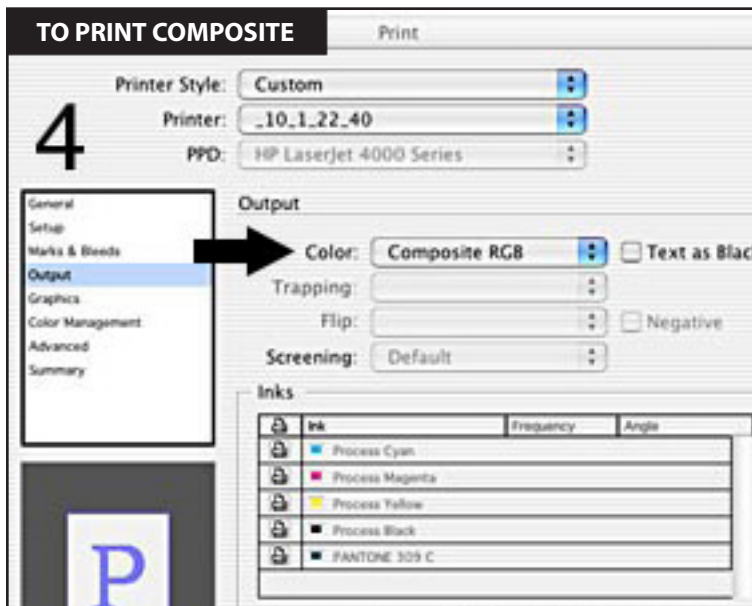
TO PRINT COMPOSITE

Print

Printer Style: Custom

Printer: _10_1_22_40

PPD: HP LaserJet 4000 Series

4

General
Setup
Marks & Bleeds
Output
Graphics
Color Management
Advanced
Summary

Output

Color: Composite RGB

Text as Blac

Trapping:

Flip:

Negative

Screening: Default

Inks

| | Ink | Frequency | Angle |
|---|---|---|---|
| | Process Cyan | | |
| | Process Magenta | | |
| | Process Yellow | | |
| | Process Black | | |
| | PANTONE 309 C | | |

P